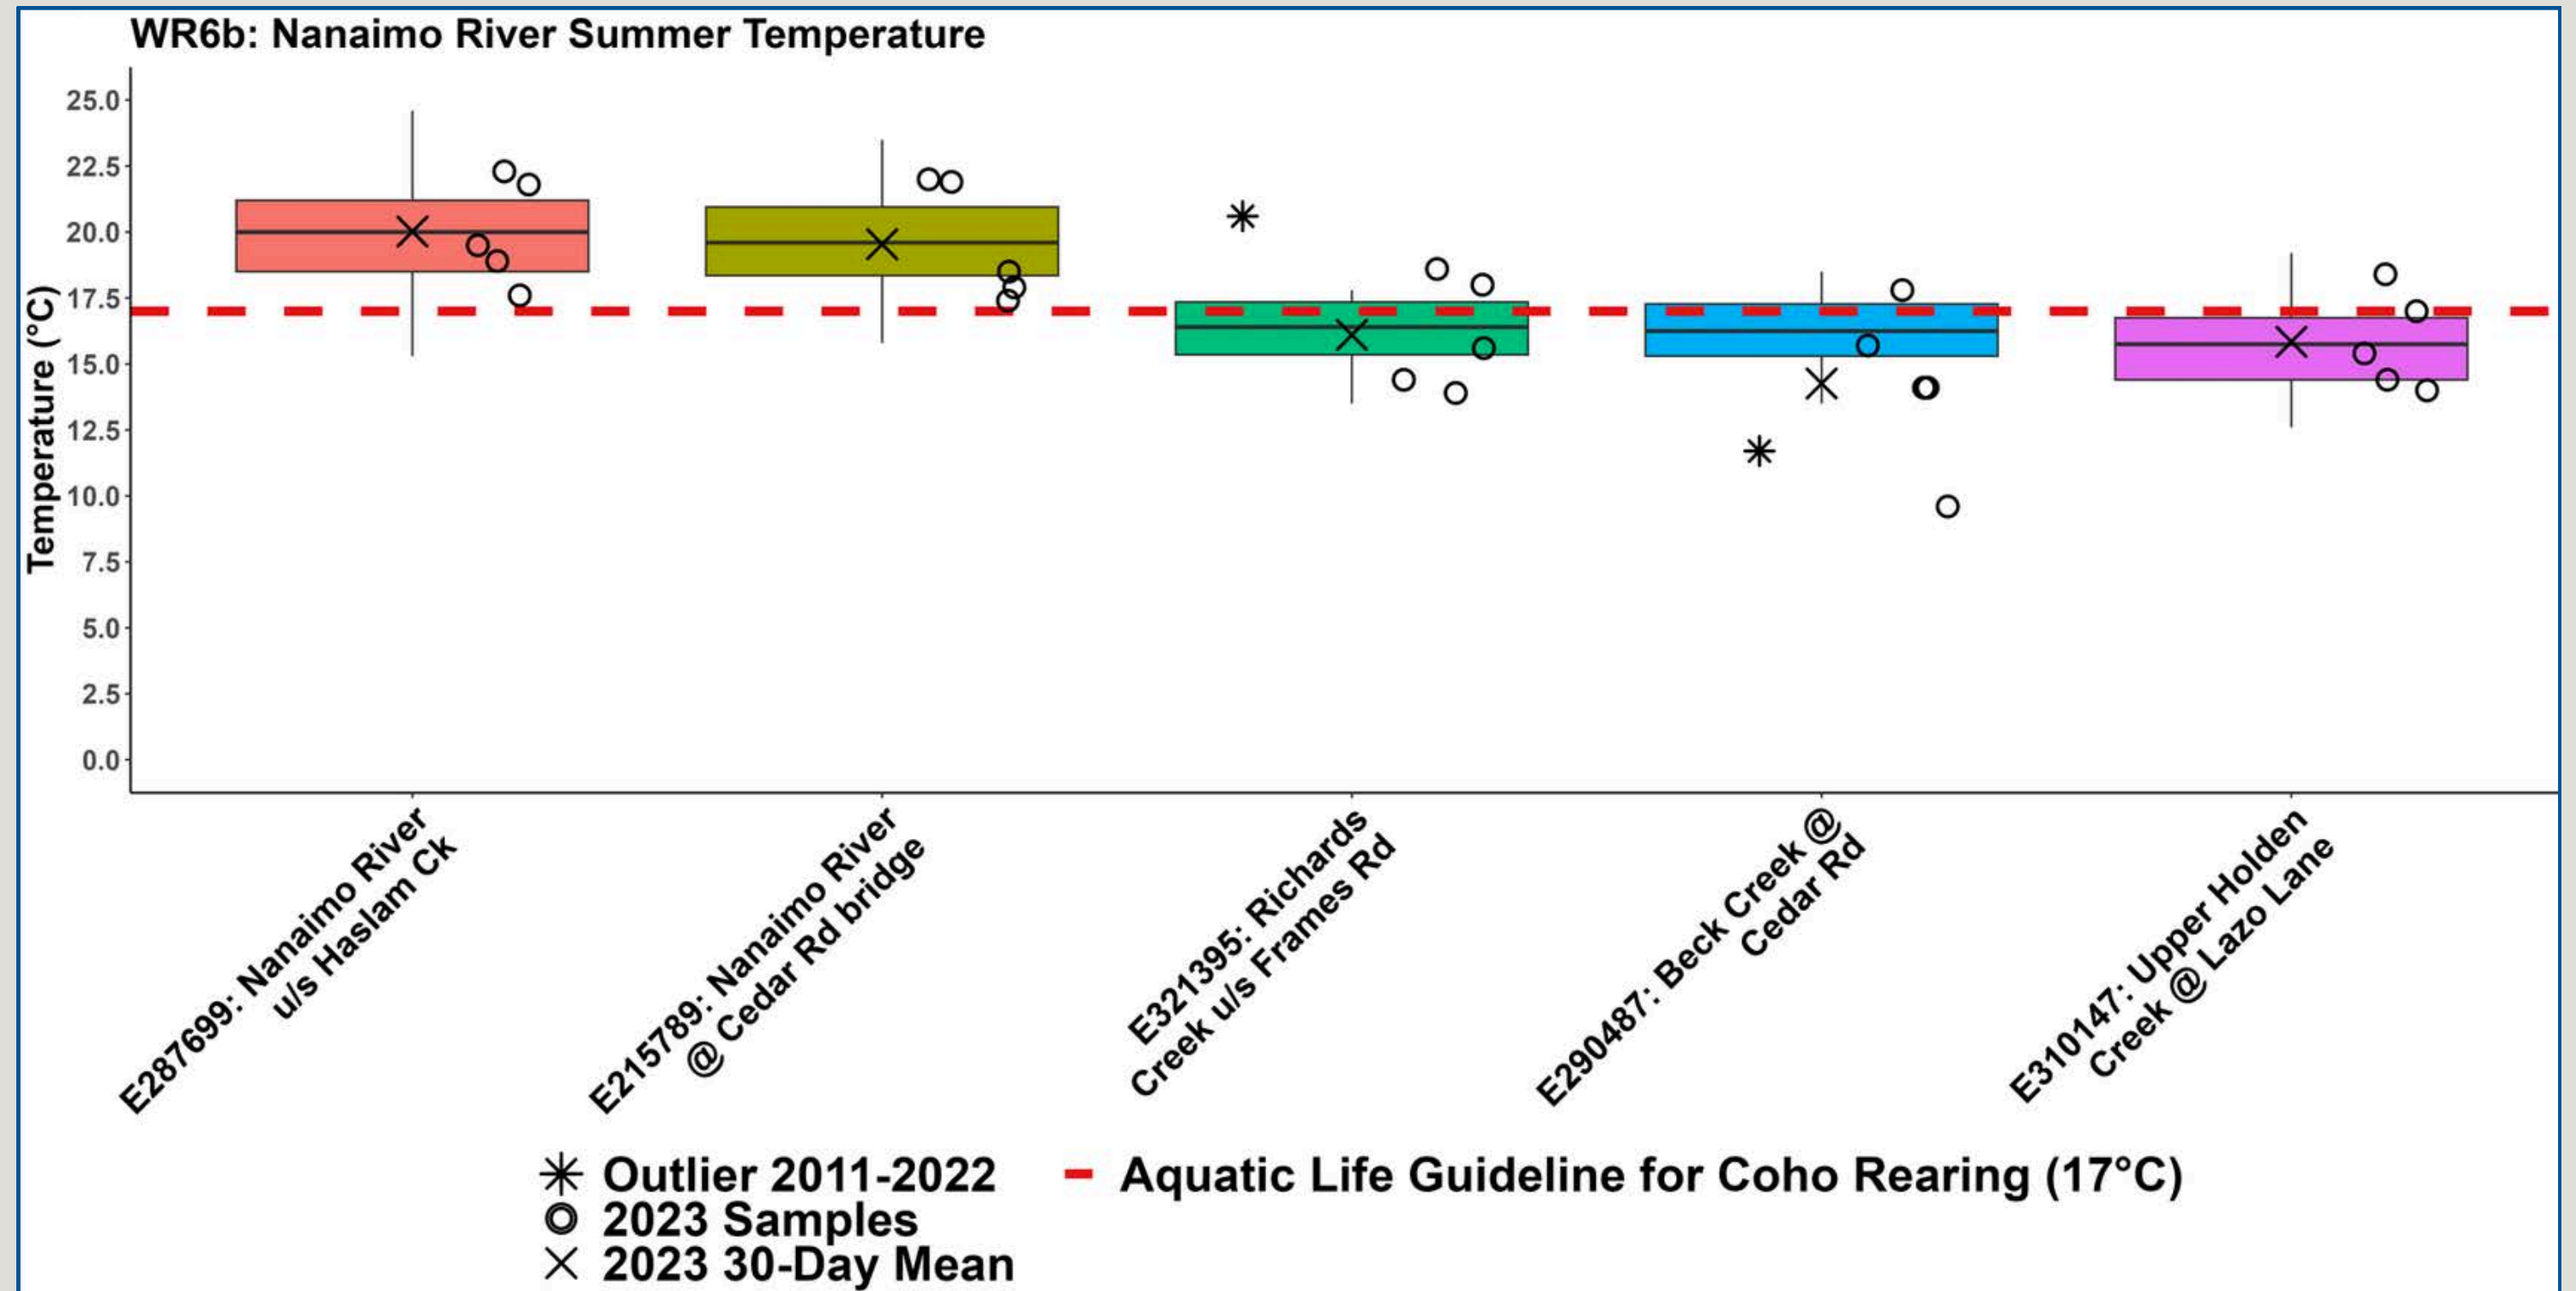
WR6b: Nanaimo River Summer Temperature

Temperature (°C)

25.0
22.5
20.0
17.5
15.0
12.5
10.0
7.5
5.0
2.5
0.0

E287699: Nanaimo River u/s Haslam Ck
E215789: Nanaimo River @ Cedar Rd bridge
E321395: Richards Creek u/s Frames Rd
E290487: Beck Creek @ Cedar Rd
E310147: Upper Holden Creek @ Lazo Lane

Outlier 2011-2022
2023 Samples
2023 30-Day Mean
Aquatic Life Guideline for Coho Rearing (17°C)